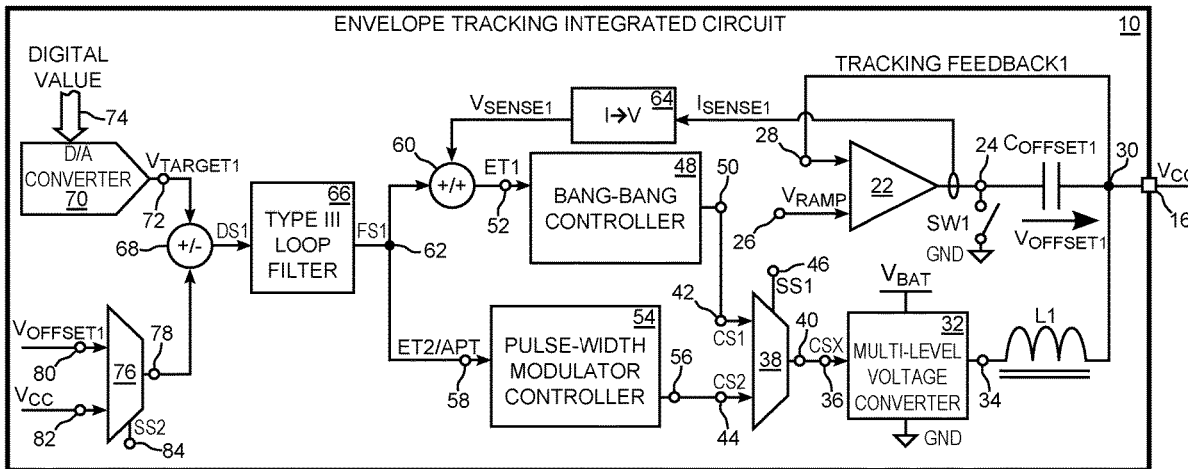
ENVELOPE TRACKING INTEGRATED CIRCUIT
10
DIGITAL VALUE
74
D/A CONVERTER 70
$V_{TARGET1}$
72
68
+/-
DS1
TYPE III LOOP FILTER 66
FS1
62
$V_{OFFSET1}$
80
$V_{CC}$
82
76
78
SS2
84
$V_{SENSE1}$
I→V 64
$I_{SENSE1}$
TRACKING FEEDBACK1
60
+/+
ET1
52
BANG-BANG CONTROLLER 48
50
28
22
$V_{RAMP}$
26
24
$C_{OFFSET1}$
30
$V_{CC}$
16
SW1
GND
$V_{OFFSET1}$
46
SS1
42
CS1
38
40
CSX
36
$V_{BAT}$
MULTI-LEVEL VOLTAGE CONVERTER 32
GND
L1
34
ET2/APT
58
PULSE-WIDTH MODULATOR CONTROLLER 54
56
CS2
44